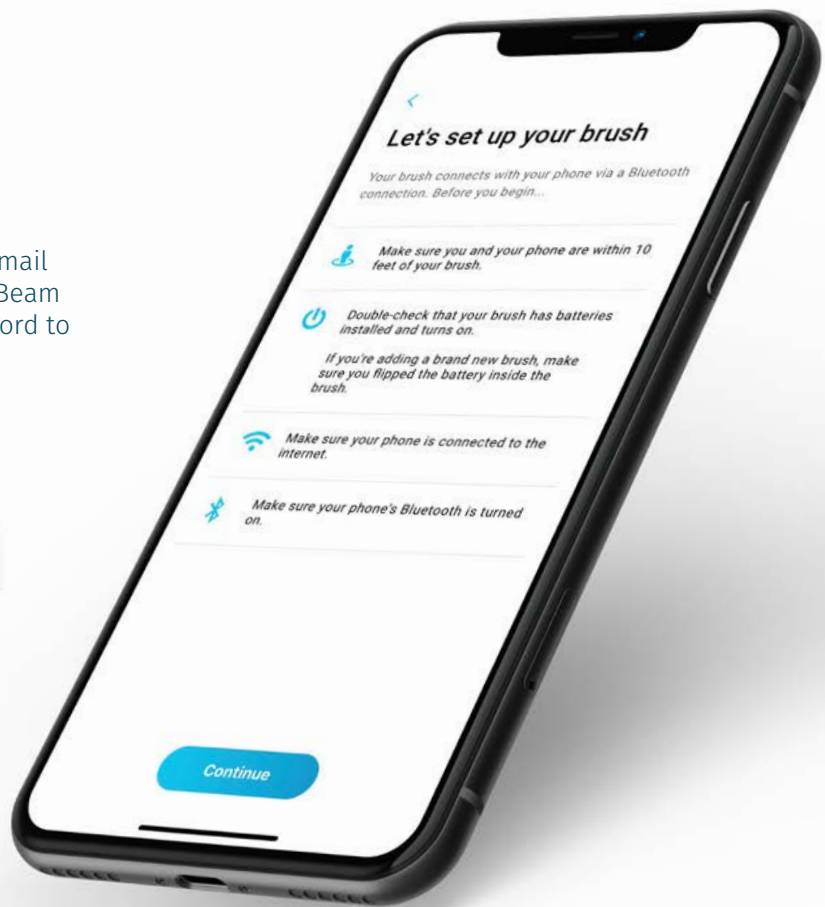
mail
Beam
ord to

<

Let's set up your brush

Your brush connects with your phone via a Bluetooth connection. Before you begin...

Make sure you and your phone are within 10 feet of your brush.

Double-check that your brush has batteries installed and turns on.

If you're adding a brand new brush, make sure you flipped the battery inside the brush.

Make sure your phone is connected to the internet.

Make sure your phone's Bluetooth is turned on.

Continue